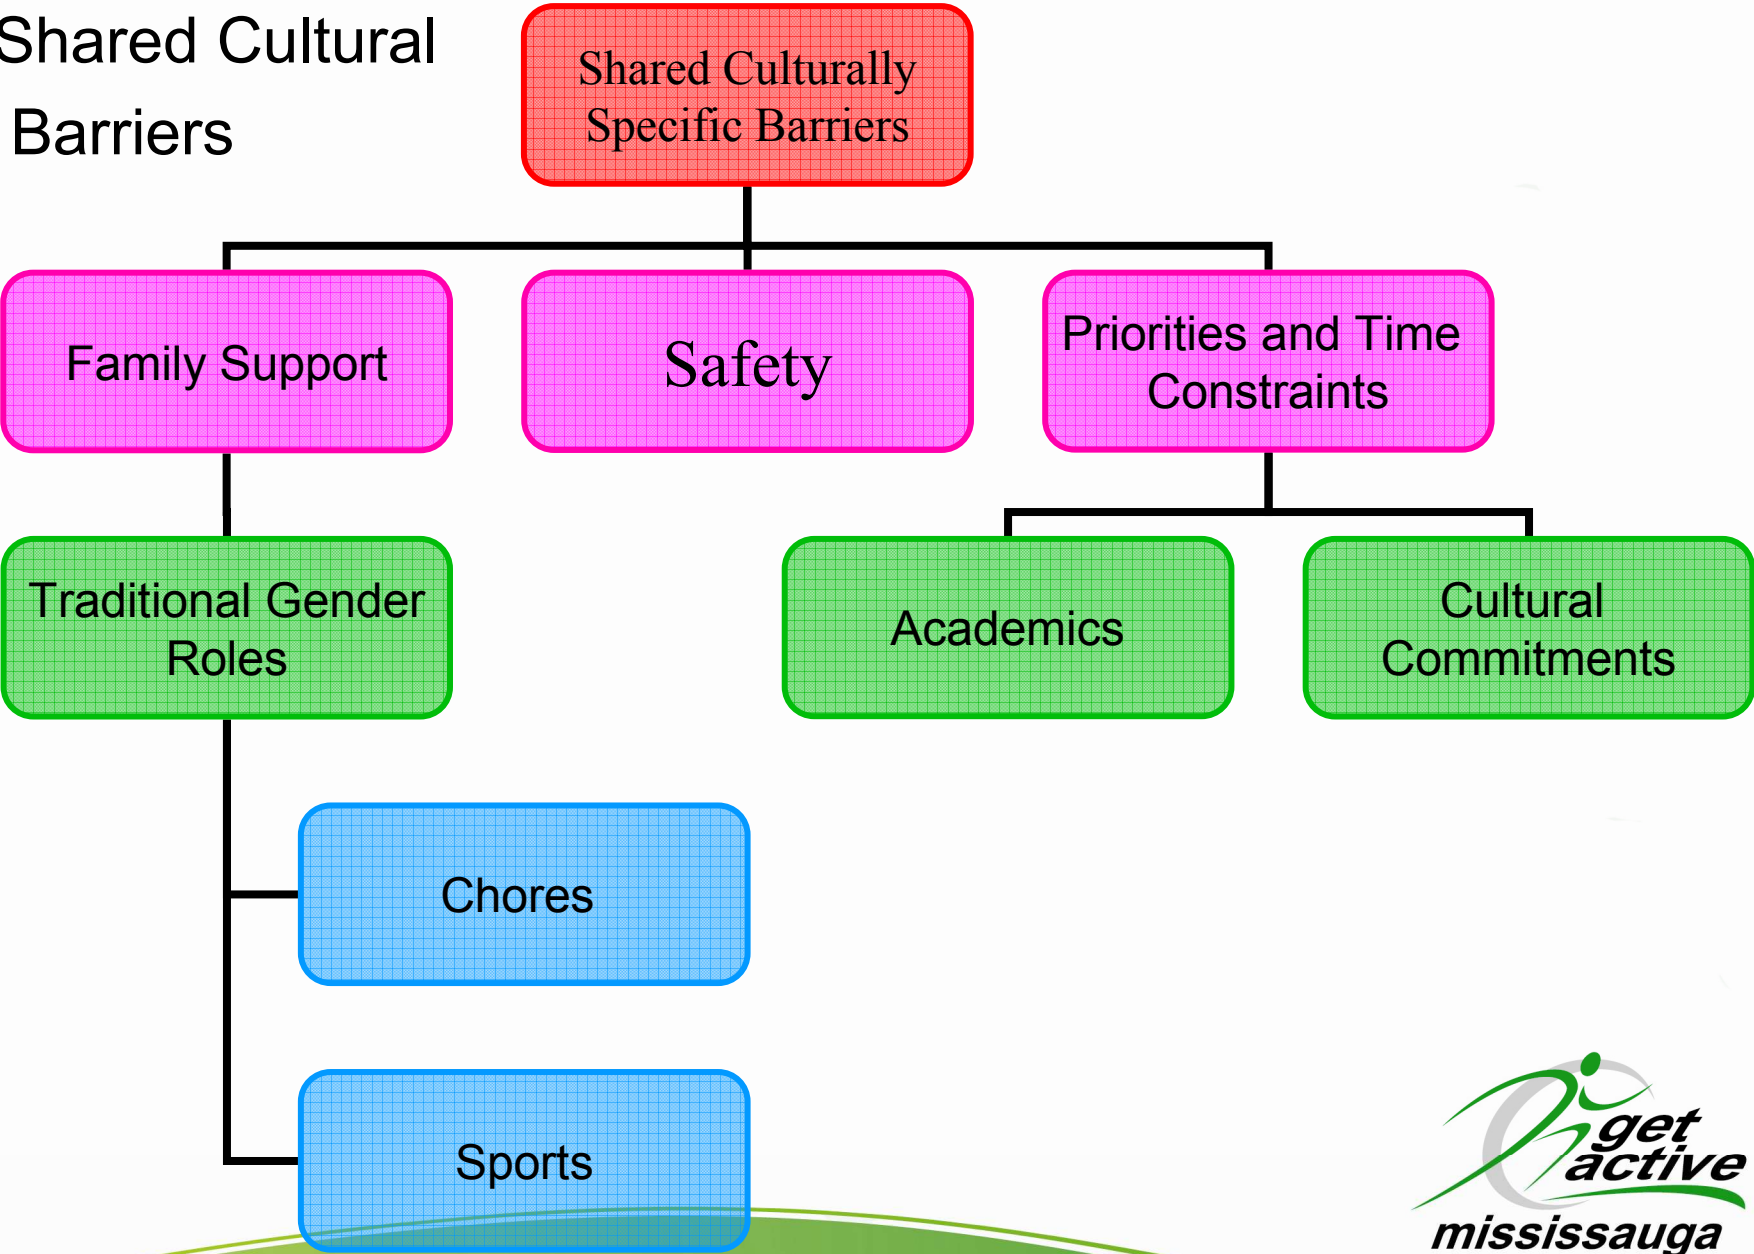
Shared Cultural Barriers

Shared Culturally Specific Barriers

Family Support

Safety

Priorities and Time Constraints

Traditional Gender Roles

Academics

Cultural Commitments

Chores

Sports

get active mississauga